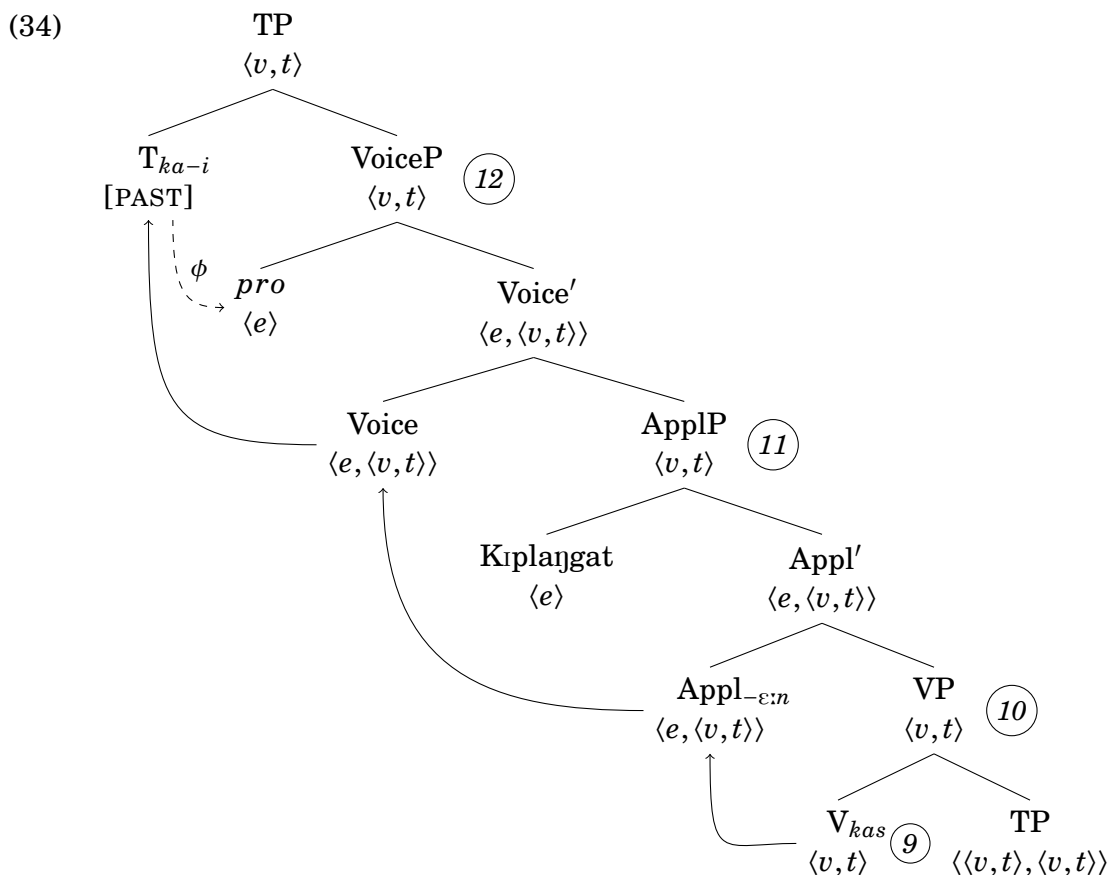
(34)

TP
$\langle v,t \rangle$

$T_{ka-i}$
[PAST]

VoiceP
$\langle v,t \rangle$
12

$\phi$

*pro*
$\langle e \rangle$

Voice′
$\langle e,\langle v,t \rangle\rangle$

Voice
$\langle e,\langle v,t \rangle\rangle$

ApplP
$\langle v,t \rangle$
11

Kɪplaŋgat
$\langle e \rangle$

Appl′
$\langle e,\langle v,t \rangle\rangle$

$\text{Appl}_{-\varepsilon:n}$
$\langle e,\langle v,t \rangle\rangle$

VP
$\langle v,t \rangle$
10

$V_{kas}$
$\langle v,t \rangle$
9

TP
$\langle\langle v,t \rangle,\langle v,t \rangle\rangle$